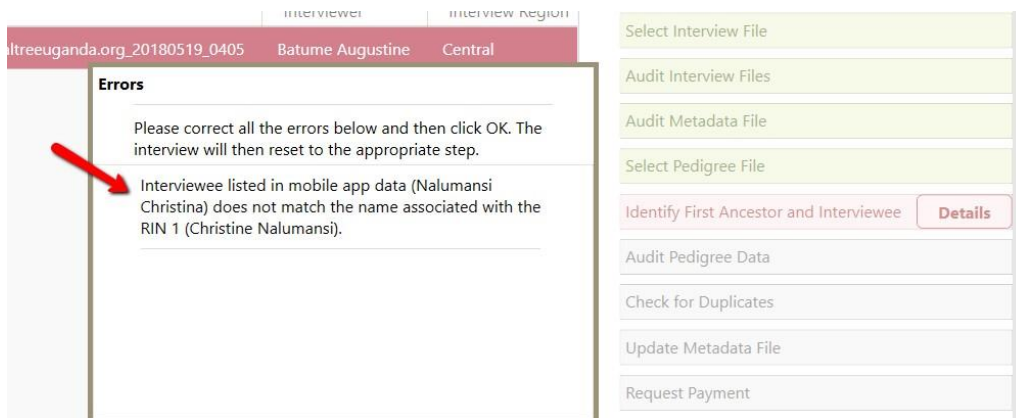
Interviewer | Interview Region

altreeuganda.org_20180519_0405 Batume Augustine Central

Errors

Please correct all the errors below and then click OK. The interview will then reset to the appropriate step.

Interviewee listed in mobile app data (Nalumansi Christina) does not match the name associated with the RIN 1 (Christine Nalumansi).

Select Interview File

Audit Interview Files

Audit Metadata File

Select Pedigree File

Identify First Ancestor and Interviewee

Details

Audit Pedigree Data

Check for Duplicates

Update Metadata File

Request Payment